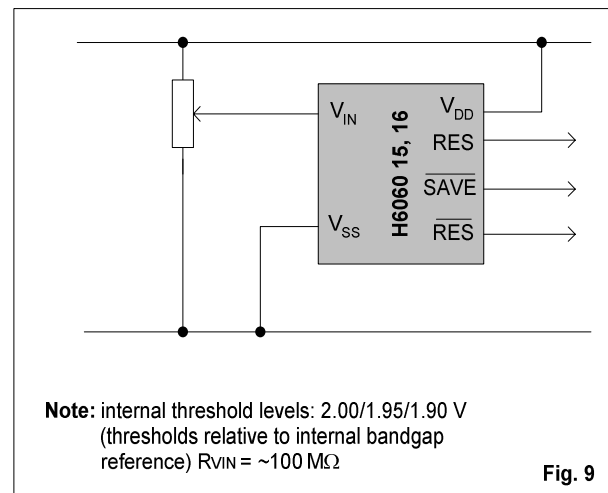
$V_{IN}$

H6060 15, 16

$V_{DD}$

RES

$\overline{SAVE}$

$V_{SS}$

$\overline{RES}$

Note: internal threshold levels: 2.00/1.95/1.90 V (thresholds relative to internal bandgap reference) $R_{VIN}$ = ~100 M$\Omega$

Fig. 9